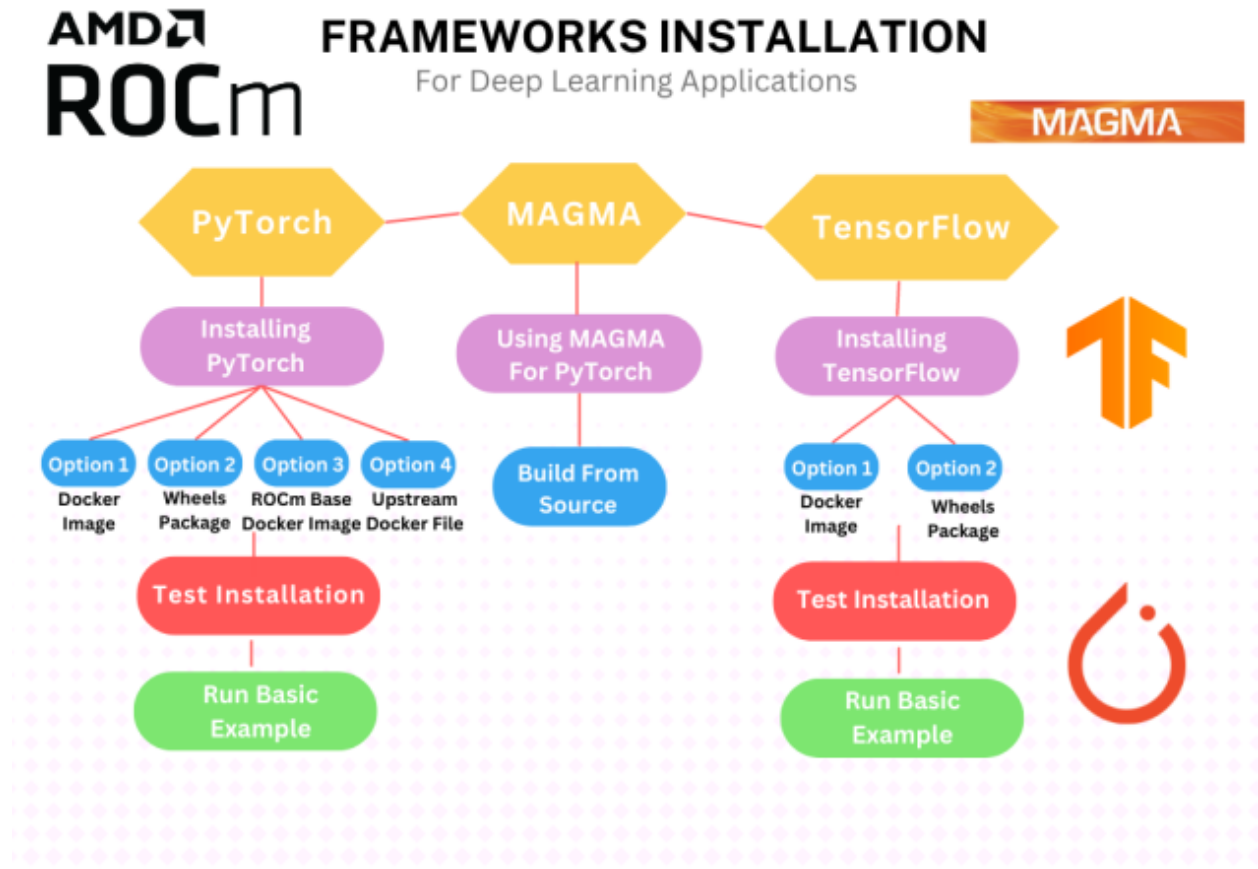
AMD
ROCm

FRAMEWORKS INSTALLATION
For Deep Learning Applications

MAGMA

PyTorch

MAGMA

TensorFlow

Installing PyTorch

Using MAGMA For PyTorch

Installing TensorFlow

Option 1
Docker Image

Option 2
Wheels Package

Option 3
ROCm Base Docker Image

Option 4
Upstream Docker File

Build From Source

Option 1
Docker Image

Option 2
Wheels Package

Test Installation

Test Installation

Run Basic Example

Run Basic Example